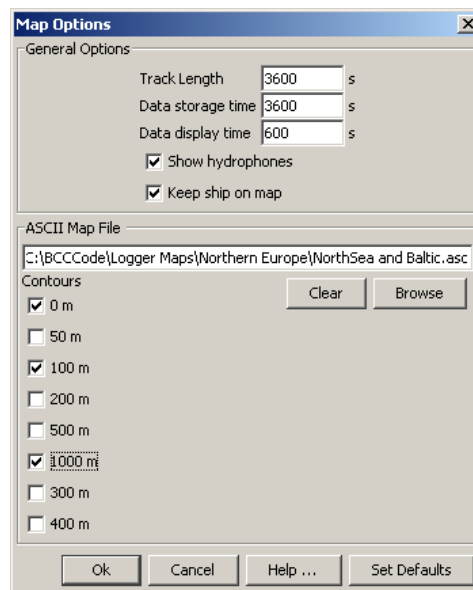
Map Options
×
General Options
Track Length 3600 s
Data storage time 3600 s
Data display time 600 s
Show hydrophones
Keep ship on map
ASCII Map File
C:\BCCCode\Logger Maps\Northern Europe\NorthSea and Baltic.asc
Contours
Clear
Browse
0 m
50 m
100 m
200 m
500 m
1000 m
300 m
400 m
Ok
Cancel
Help ...
Set Defaults